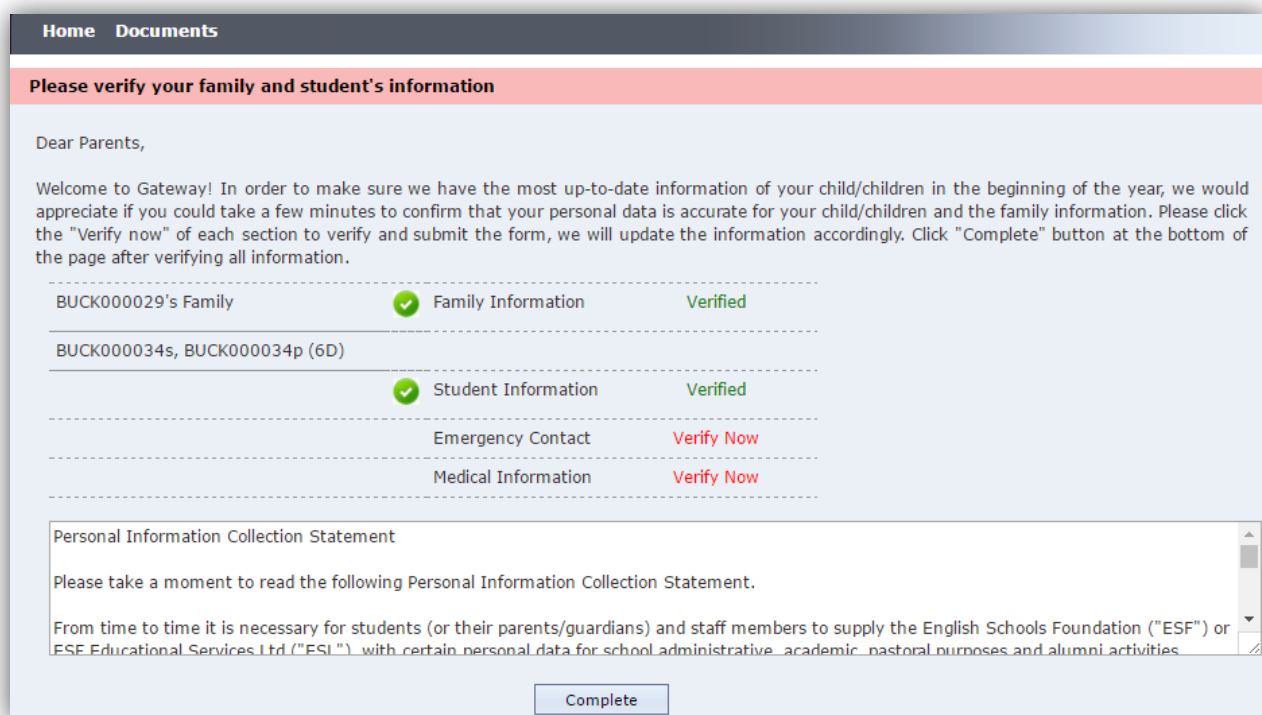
Home Documents

Please verify your family and student's information

Dear Parents,

Welcome to Gateway! In order to make sure we have the most up-to-date information of your child/children in the beginning of the year, we would appreciate if you could take a few minutes to confirm that your personal data is accurate for your child/children and the family information. Please click the "Verify now" of each section to verify and submit the form, we will update the information accordingly. Click "Complete" button at the bottom of the page after verifying all information.

| | | |
|---|---|---|
| BUCK000029's Family | Family Information | Verified |
| BUCK000034s, BUCK000034p (6D) | | |
| | Student Information | Verified |
| | Emergency Contact | Verify Now |
| | Medical Information | Verify Now |

Personal Information Collection Statement

Please take a moment to read the following Personal Information Collection Statement.

From time to time it is necessary for students (or their parents/guardians) and staff members to supply the English Schools Foundation ("ESF") or ESF Educational Services Ltd ("ESL") with certain personal data for school administrative, academic, pastoral purposes and alumni activities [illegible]

Complete